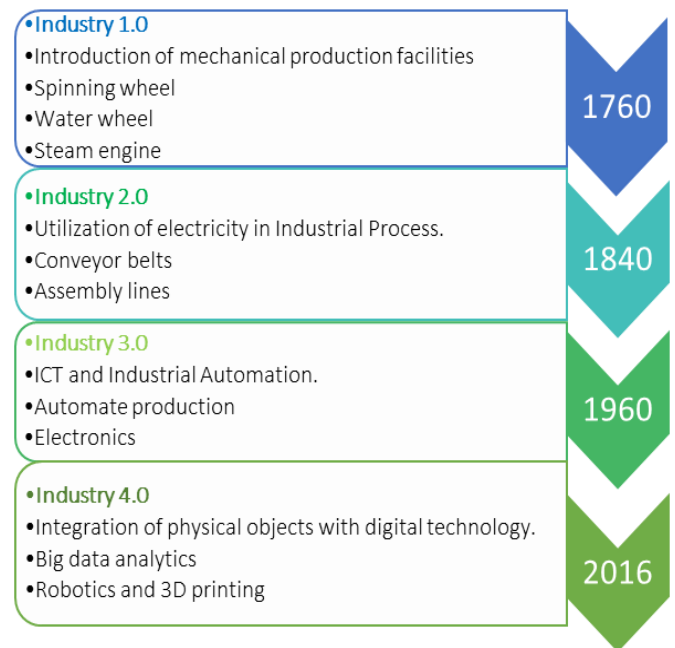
•Industry 1.0
•Introduction of mechanical production facilities
•Spinning wheel
•Water wheel
•Steam engine

1760

•Industry 2.0
•Utilization of electricity in Industrial Process.
•Conveyor belts
•Assembly lines

1840

•Industry 3.0
•ICT and Industrial Automation.
•Automate production
•Electronics

1960

•Industry 4.0
•Integration of physical objects with digital technology.
•Big data analytics
•Robotics and 3D printing

2016